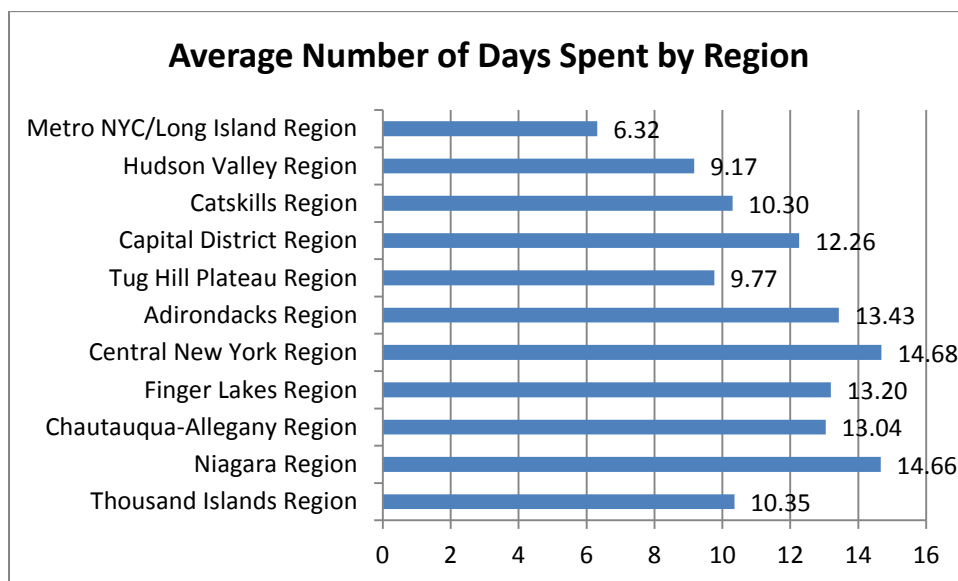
Average Number of Days Spent by Region

| Region | Days |
|---|---|
| Metro NYC/Long Island Region | 6.32 |
| Hudson Valley Region | 9.17 |
| Catskills Region | 10.30 |
| Capital District Region | 12.26 |
| Tug Hill Plateau Region | 9.77 |
| Adirondacks Region | 13.43 |
| Central New York Region | 14.68 |
| Finger Lakes Region | 13.20 |
| Chautauqua-Allegany Region | 13.04 |
| Niagara Region | 14.66 |
| Thousand Islands Region | 10.35 |

0 2 4 6 8 10 12 14 16